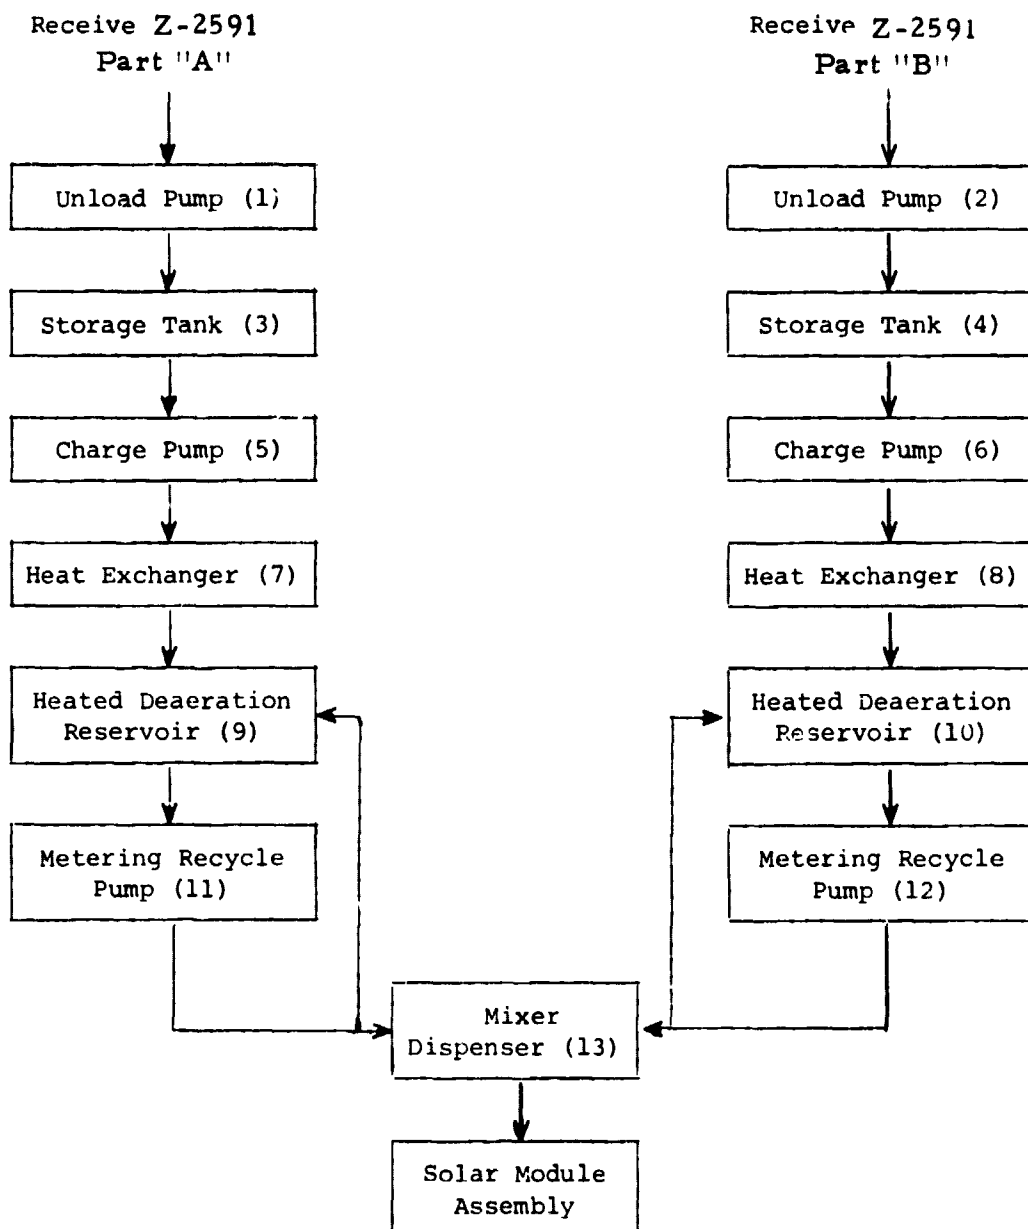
Receive Z-2591
Part "A"

Unload Pump (1)

Storage Tank (3)

Charge Pump (5)

Heat Exchanger (7)

Heated Deaeration Reservoir (9)

Metering Recycle Pump (11)

Receive Z-2591
Part "B"

Unload Pump (2)

Storage Tank (4)

Charge Pump (6)

Heat Exchanger (8)

Heated Deaeration Reservoir (10)

Metering Recycle Pump (12)

Mixer Dispenser (13)

Solar Module Assembly